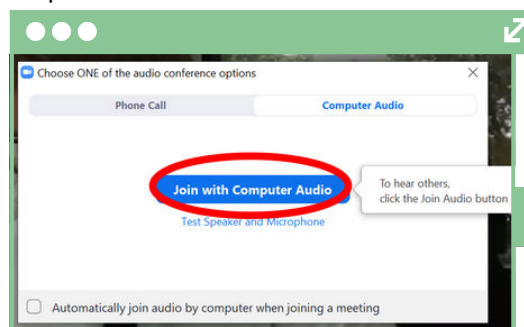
Choose ONE of the audio conference options

Phone Call

Computer Audio

Join with Computer Audio

To hear others, click the Join Audio button

Test Speaker and Microphone

Automatically join audio by computer when joining a meeting